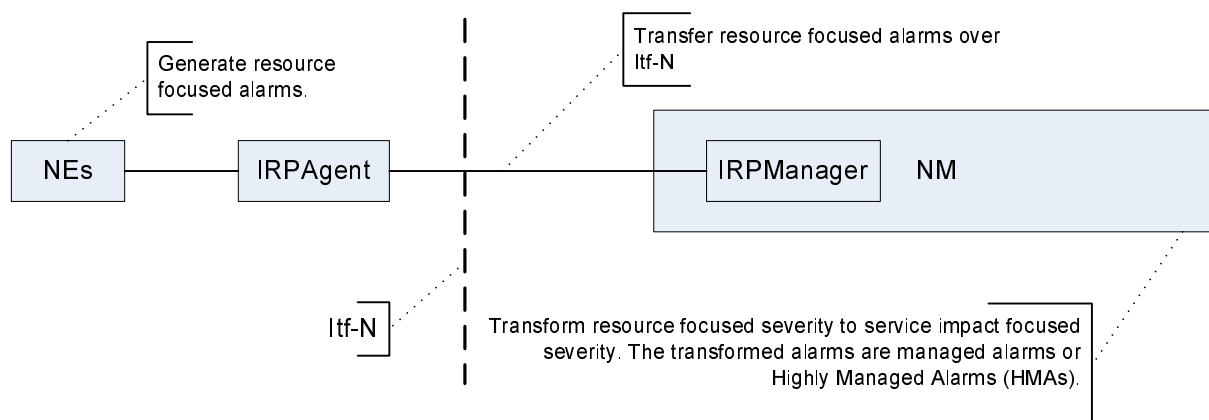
Generate resource focused alarms.

Transfer resource focused alarms over Itf-N

NEs

IRPAgent

IRPManager

NM

Itf-N

Transform resource focused severity to service impact focused severity. The transformed alarms are managed alarms or Highly Managed Alarms (HMAs).